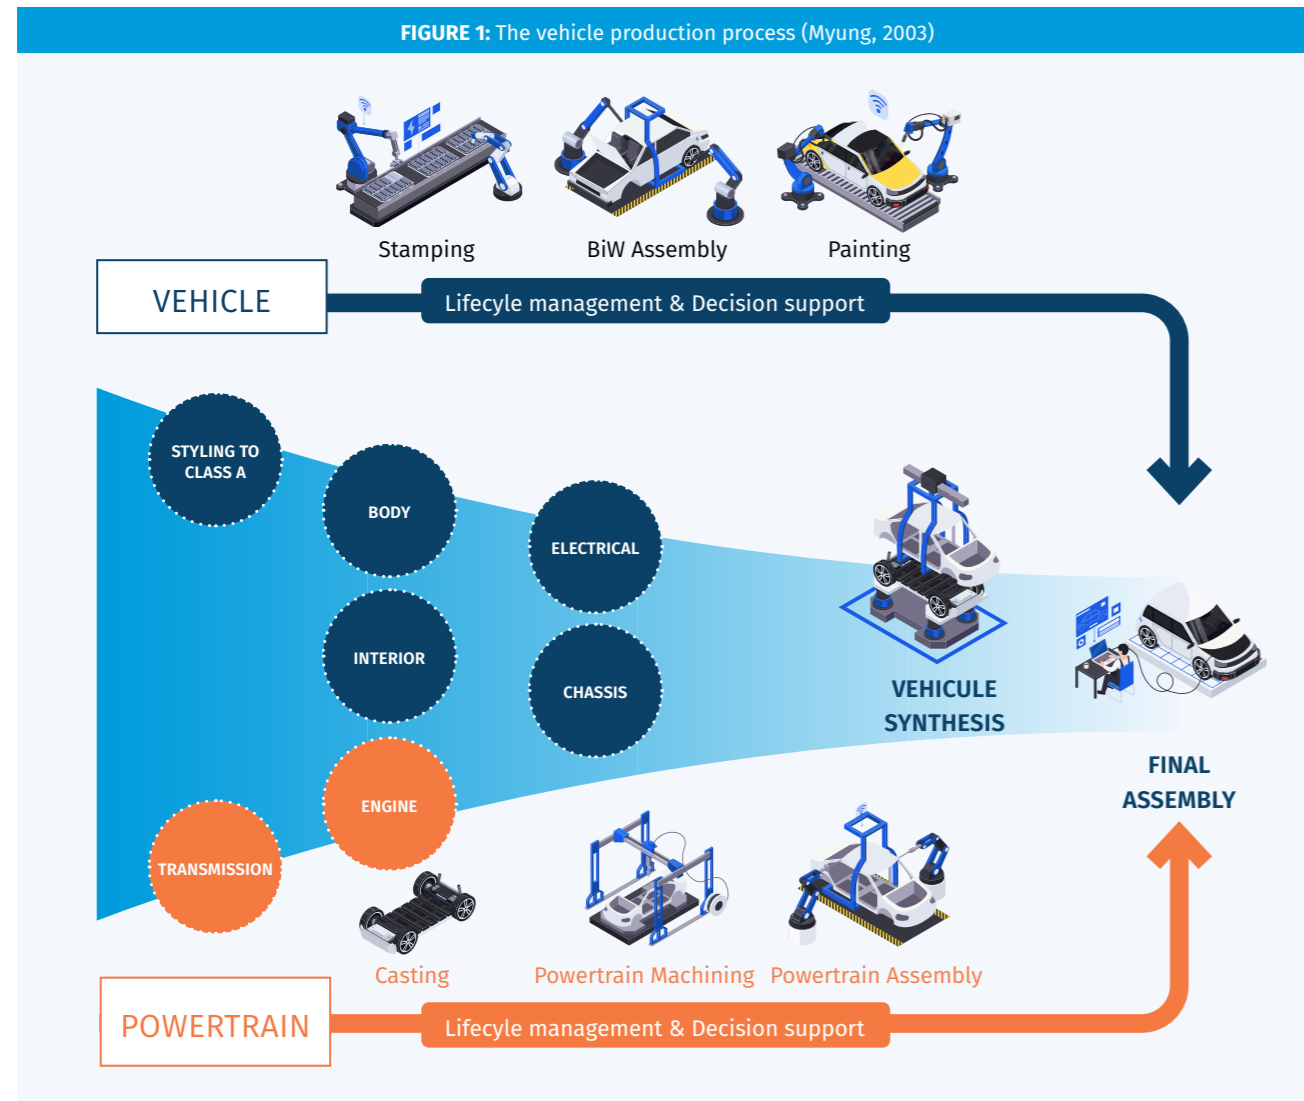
**FIGURE 1:** The vehicle production process (Myung, 2003)

Stamping

BiW Assembly

Painting

VEHICLE

Lifecyle management & Decision support

STYLING TO CLASS A

BODY

ELECTRICAL

INTERIOR

CHASSIS

ENGINE

TRANSMISSION

VEHICULE SYNTHESIS

FINAL ASSEMBLY

Casting

Powertrain Machining

Powertrain Assembly

POWERTRAIN

Lifecyle management & Decision support